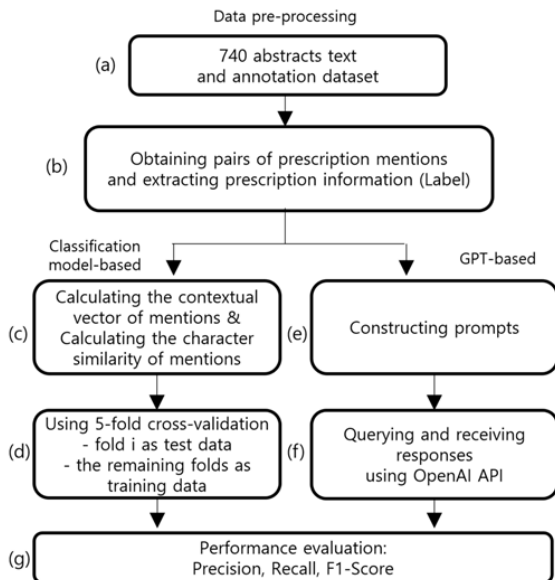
Data pre-processing

(a)

740 abstracts text and annotation dataset

(b)

Obtaining pairs of prescription mentions and extracting prescription information (Label)

Classification model-based

GPT-based

(c)

Calculating the contextual vector of mentions & Calculating the character similarity of mentions

(e)

Constructing prompts

(d)

Using 5-fold cross-validation
- fold i as test data
- the remaining folds as training data

(f)

Querying and receiving responses using OpenAI API

(g)

Performance evaluation: Precision, Recall, F1-Score